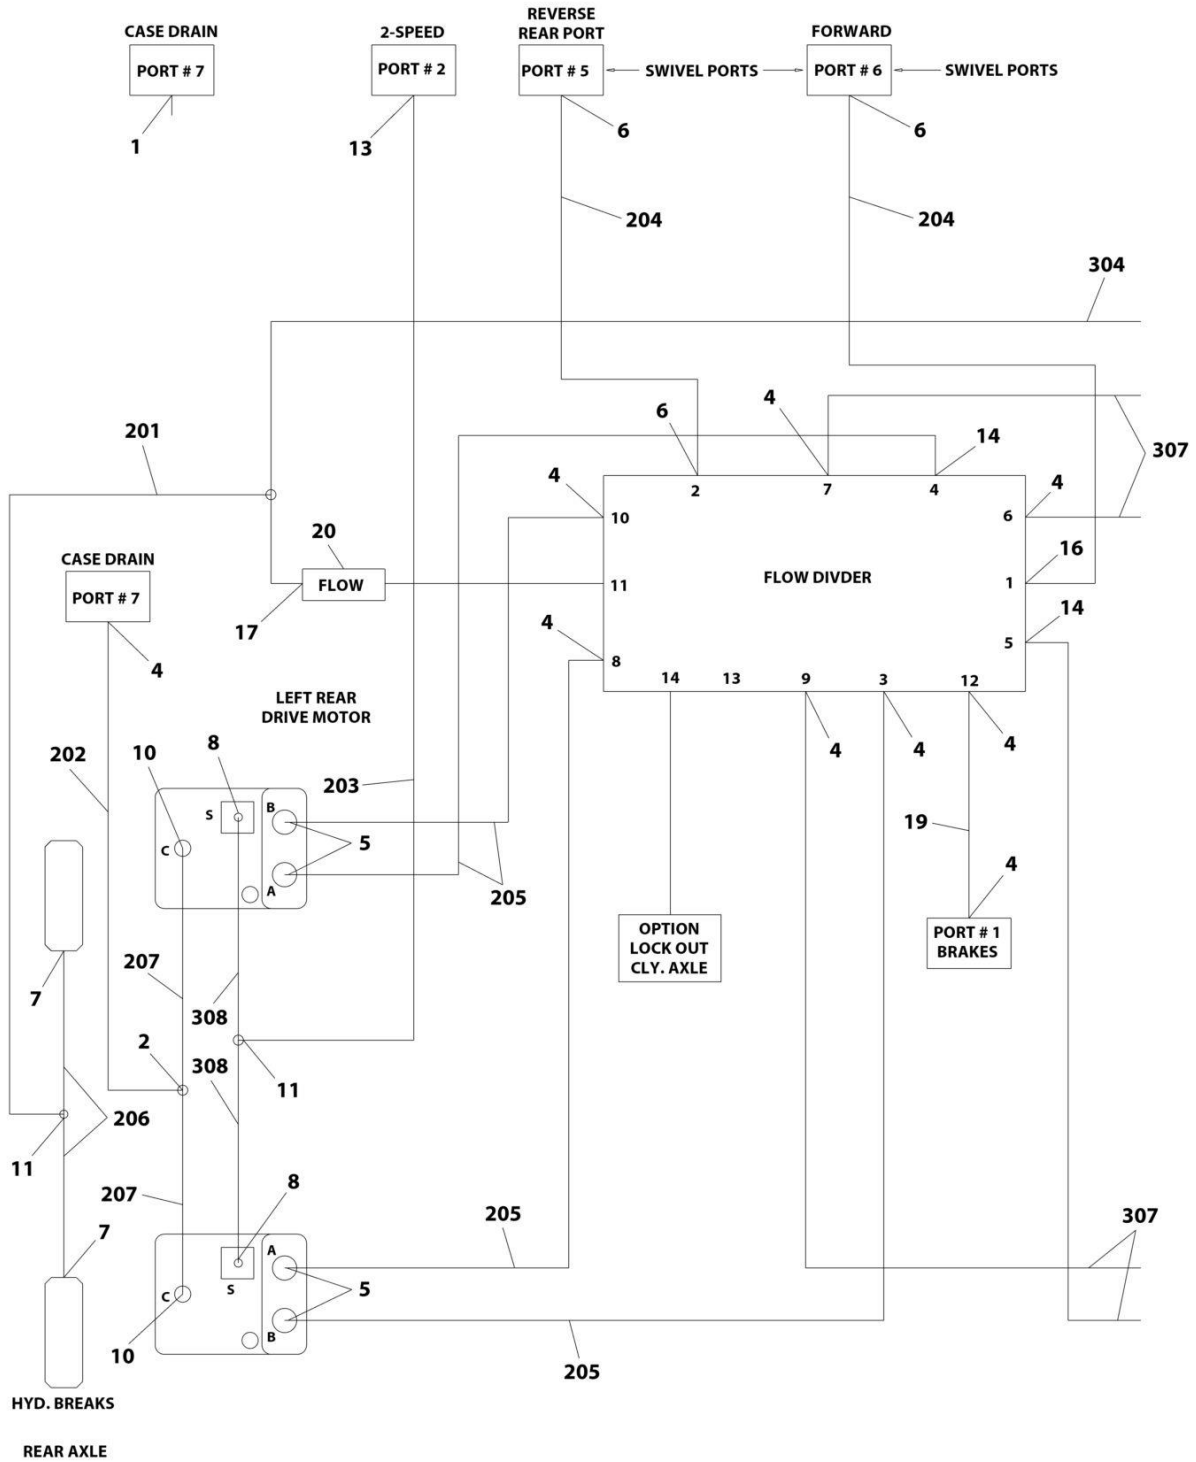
CASE DRAIN
PORT # 7
1

2-SPEED
PORT # 2
13

REVERSE REAR PORT
PORT # 5
SWIVEL PORTS
6
204

FORWARD
PORT # 6
SWIVEL PORTS
6
204

304

201

6
4
14
307
2
7
4
4
10
6
4
16
20
FLOW
11
FLOW DIVDER
1
17
14
5
4
8
14
13
9
3
12

CASE DRAIN
PORT # 7
4

LEFT REAR
DRIVE MOTOR

4
4
4

202
10
8
S
B
203
C
5
19
4
A
205

OPTION
LOCK OUT
CLY. AXLE

PORT # 1
BRAKES

207
7
308
2
11
308
206
11
207
8
205
307
A
7
5
S
C
B
10
205

HYD. BREAKS

REAR AXLE